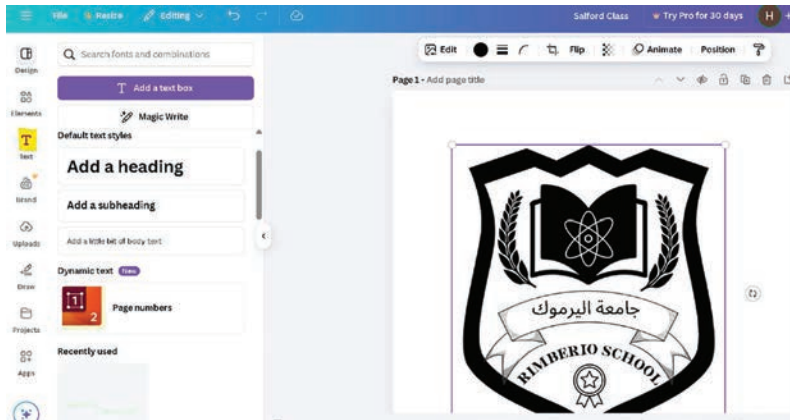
File Resize Editing

Salford Class Try Pro for 30 days H

Design

Elements

Text

Brand

Uploads

Draw

Projects

Apps

Search fonts and combinations

T Add a text box

Magic Write

Default text styles

Add a heading

Add a subheading

Add a little bit of body text

Dynamic text New

1 2 Page numbers

Recently used

Edit Flip Animate Position

Page 1 - Add page title

جامعة اليرموك

RIMBERIO SCHOOL